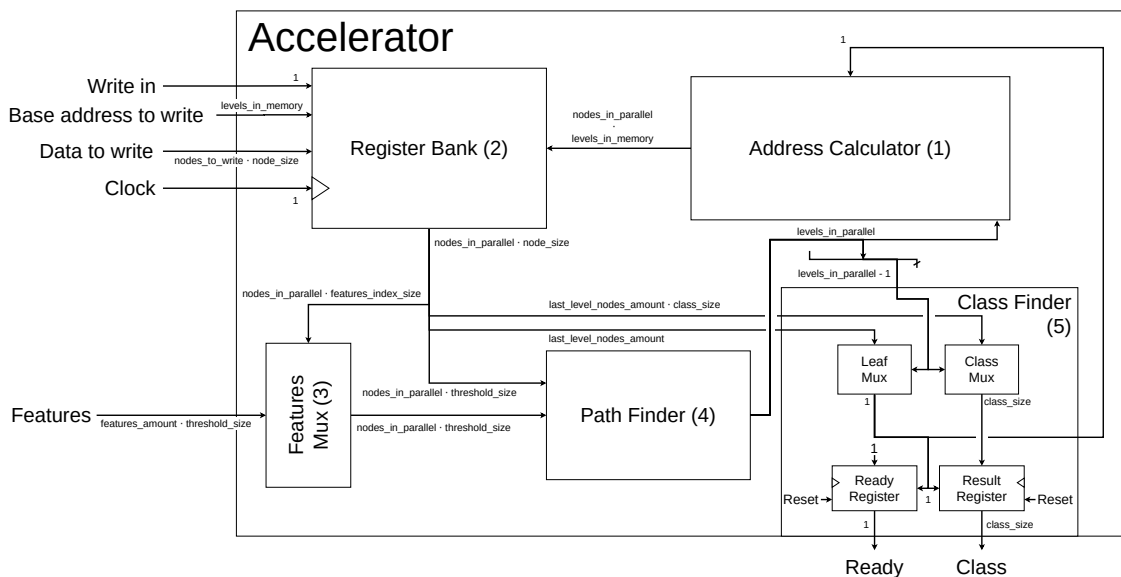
Accelerator

Write in
1
Base address to write
levels_in_memory
Data to write
nodes_to_write · node_size
Clock
1

Register Bank (2)

nodes_in_parallel
·
levels_in_memory

1

Address Calculator (1)

nodes_in_parallel · node_size

levels_in_parallel

levels_in_parallel - 1

nodes_in_parallel · features_index_size

last_level_nodes_amount · class_size

Class Finder (5)

last_level_nodes_amount

Leaf Mux

Class Mux

Features
features_amount · threshold_size

Features Mux (3)

nodes_in_parallel · threshold_size

nodes_in_parallel · threshold_size

Path Finder (4)

1

class_size

1

Reset

Ready Register

1

Result Register

Reset

1

class_size

Ready

Class